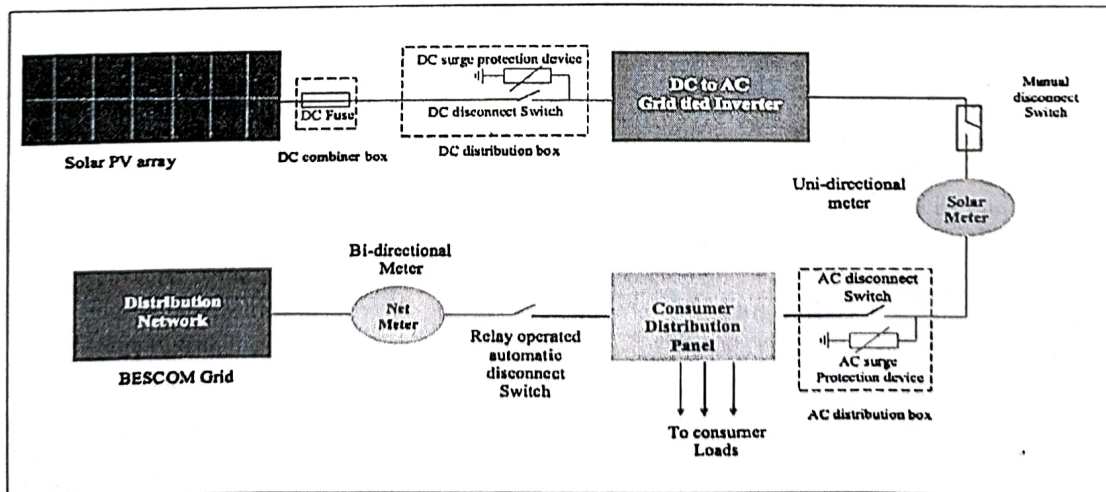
Solar PV array

DC Fuse

DC combiner box

DC surge protection device

DC disconnect Switch

DC distribution box

DC to AC Grid tied Inverter

Manual disconnect Switch

Uni-directional meter

Solar Meter

Bi-directional Meter

Distribution Network

Net Meter

BESCOM Grid

Relay operated automatic disconnect Switch

Consumer Distribution Panel

To consumer Loads

AC disconnect Switch

AC surge Protection device

AC distribution box